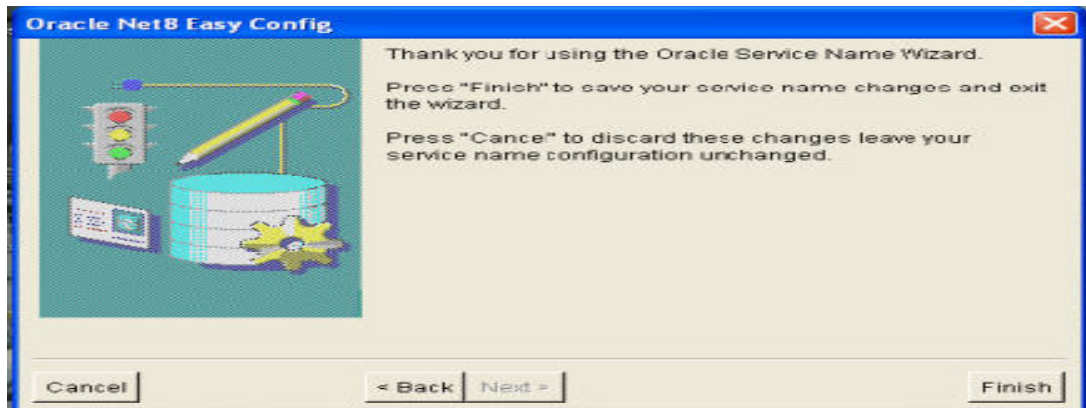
Oracle Net8 Easy Config

Thank you for using the Oracle Service Name Wizard.

Press "Finish" to save your service name changes and exit the wizard.

Press "Cance" to discard these changes leave your service name configuration unchanged.

Cancel

< Back

Next >

Finish